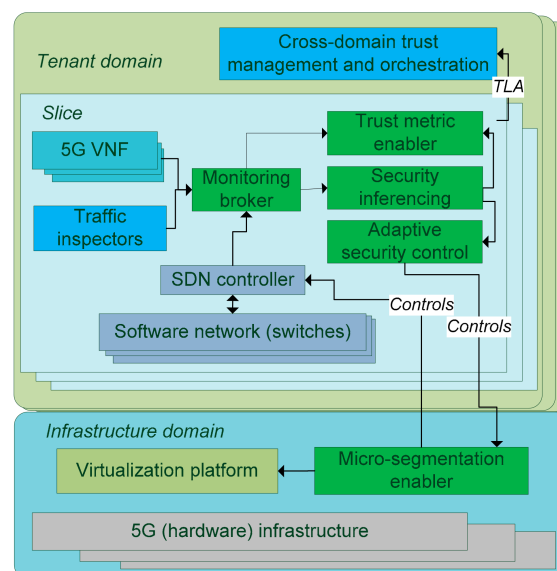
Tenant domain

Cross-domain trust management and orchestration

TLA

Slice

5G VNF

Traffic inspectors

Monitoring broker

Trust metric enabler

Security inferencing

Adaptive security control

SDN controller

Controls

Controls

Software network (switches)

Infrastructure domain

Virtualization platform

Micro-segmentation enabler

5G (hardware) infrastructure